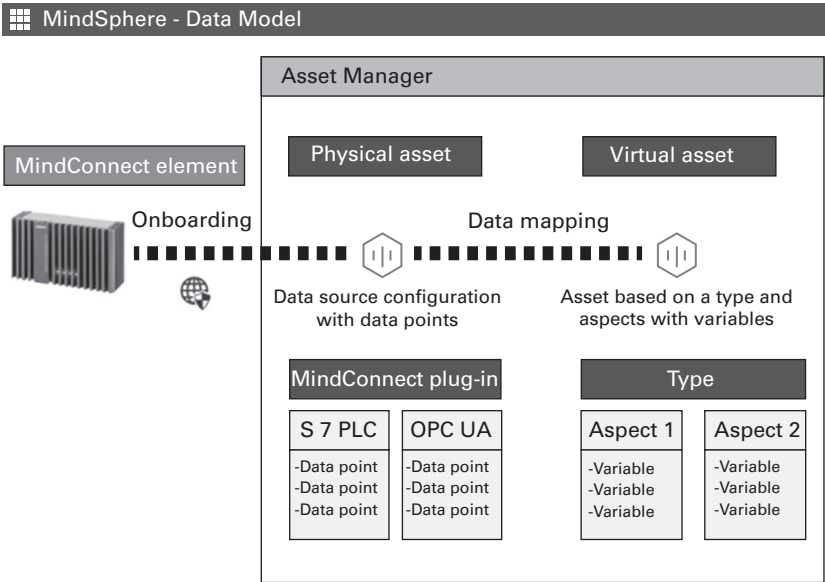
MindSphere - Data Model

Asset Manager

MindConnect element

Physical asset

Virtual asset

Onboarding

Data mapping

Data source configuration with data points

Asset based on a type and aspects with variables

MindConnect plug-in

Type

S 7 PLC
-Data point
-Data point
-Data point

OPC UA
-Data point
-Data point
-Data point

Aspect 1
-Variable
-Variable
-Variable

Aspect 2
-Variable
-Variable
-Variable